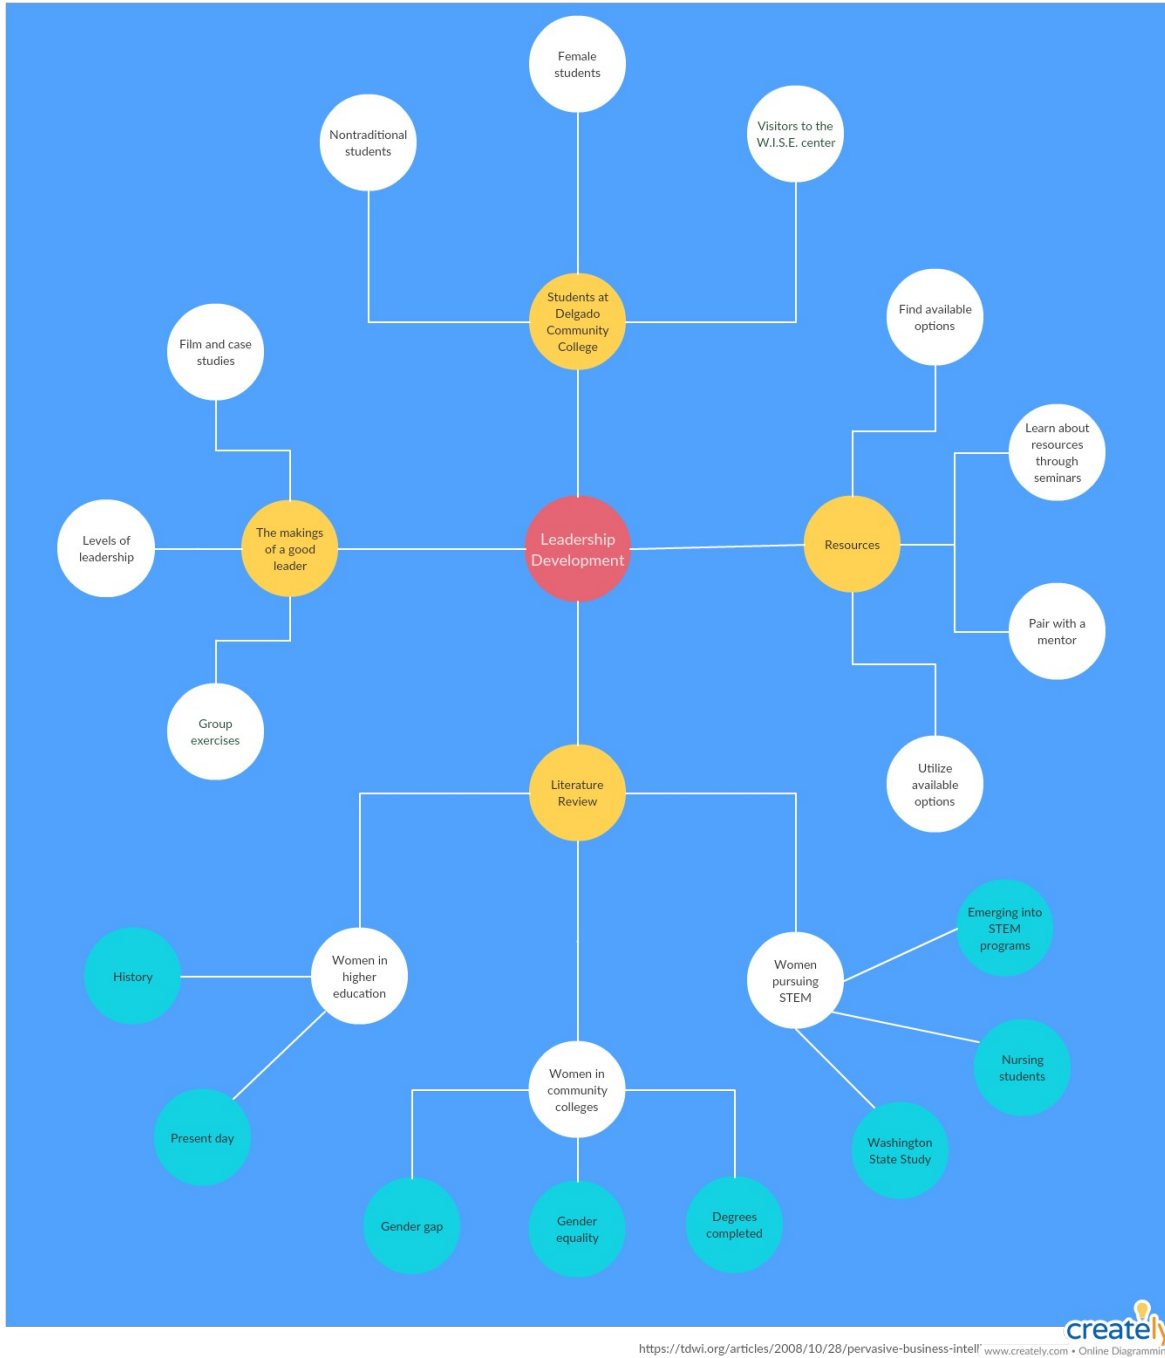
Female students

Nontraditional students

Visitors to the W.I.S.E. center

Students at Delgado Community College

Find available options

Film and case studies

Learn about resources through seminars

Levels of leadership

The makings of a good leader

Leadership Development

Resources

Pair with a mentor

Group exercises

Utilize available options

Literature Review

Emerging into STEM programs

History

Women in higher education

Women pursuing STEM

Nursing students

Women in community colleges

Present day

Washington State Study

Gender gap

Gender equality

Degrees completed

creately

https://tdwi.org/articles/2008/10/28/pervasive-business-intell www.creately.com • Online Diagrammin